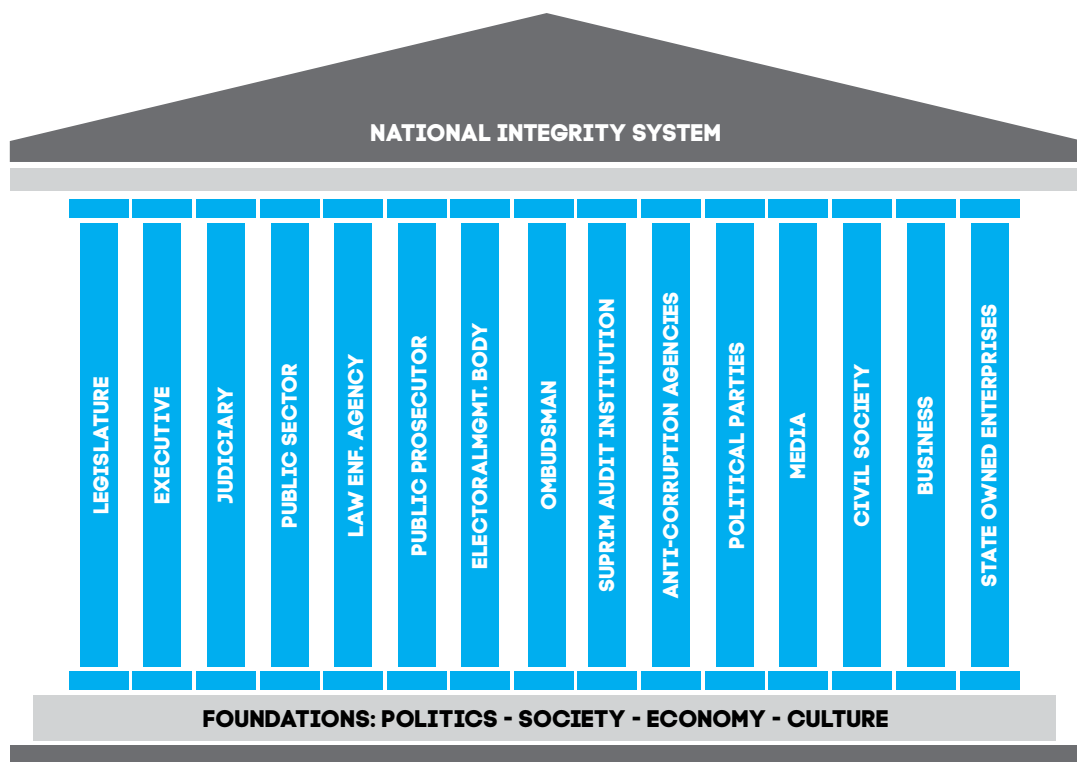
NATIONAL INTEGRITY SYSTEM

LEGISLATURE

EXECUTIVE

JUDICIARY

PUBLIC SECTOR

LAW ENF. AGENCY

PUBLIC PROSECUTOR

ELECTORALMGMT. BODY

OMBUDSMAN

SUPRIM AUDIT INSTITUTION

ANTI-CORRUPTION AGENCIES

POLITICAL PARTIES

MEDIA

CIVIL SOCIETY

BUSINESS

STATE OWNED ENTERPRISES

FOUNDATIONS: POLITICS - SOCIETY - ECONOMY - CULTURE